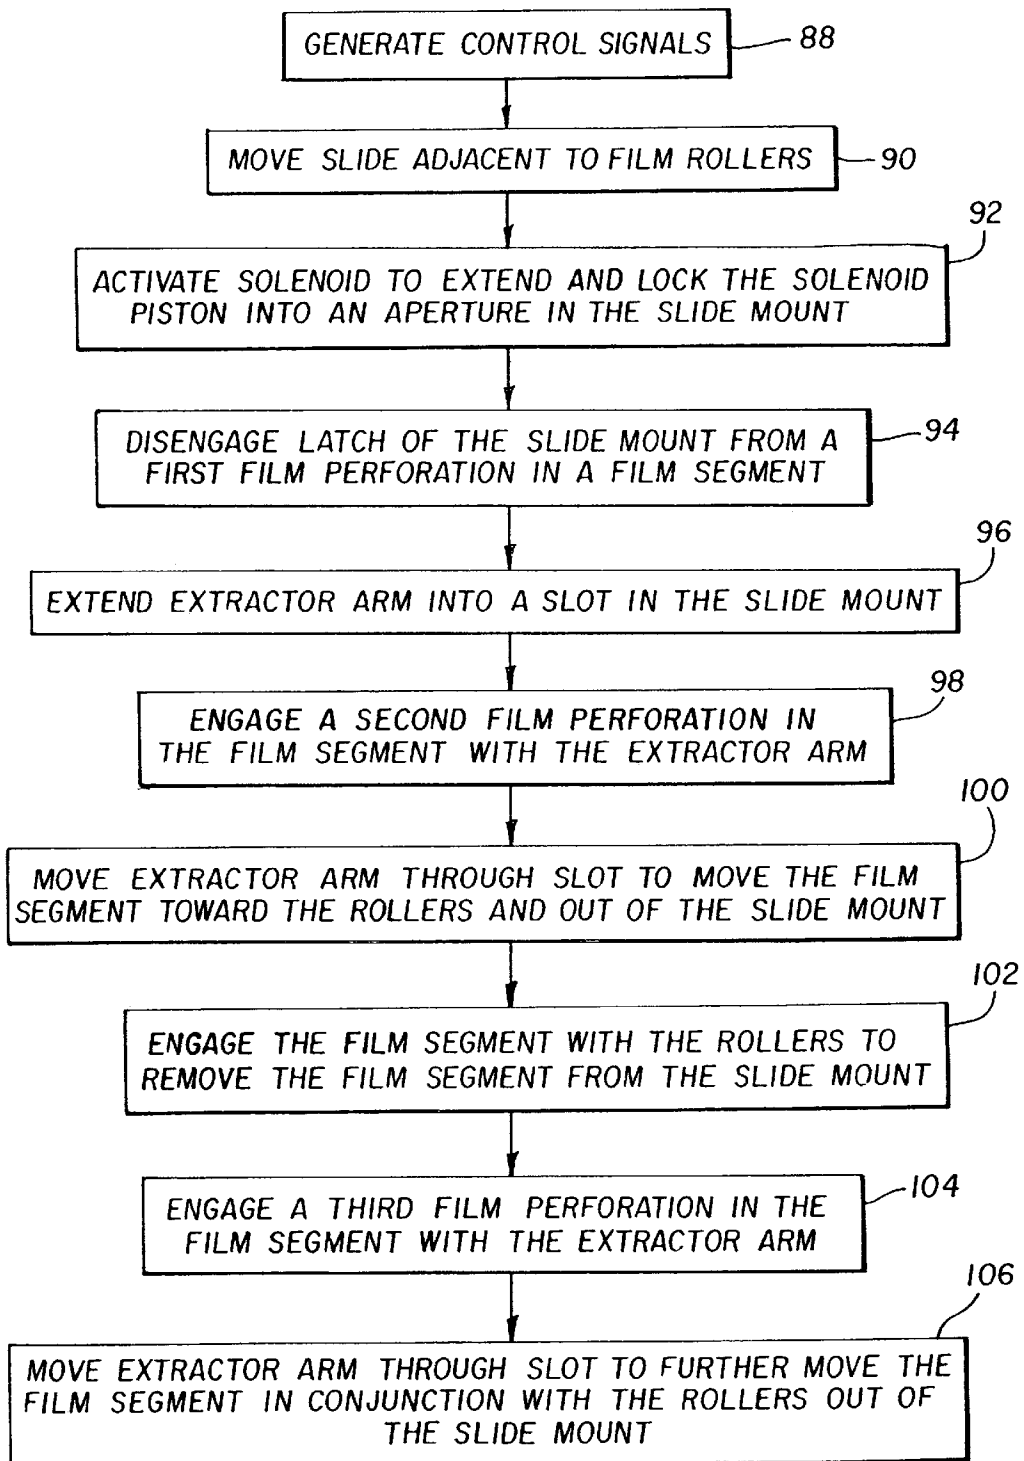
GENERATE CONTROL SIGNALS
88

MOVE SLIDE ADJACENT TO FILM ROLLERS
90

92
ACTIVATE SOLENOID TO EXTEND AND LOCK THE SOLENOID PISTON INTO AN APERTURE IN THE SLIDE MOUNT

DISENGAGE LATCH OF THE SLIDE MOUNT FROM A FIRST FILM PERFORATION IN A FILM SEGMENT
94

96
EXTEND EXTRACTOR ARM INTO A SLOT IN THE SLIDE MOUNT

98
ENGAGE A SECOND FILM PERFORATION IN THE FILM SEGMENT WITH THE EXTRACTOR ARM

100
MOVE EXTRACTOR ARM THROUGH SLOT TO MOVE THE FILM SEGMENT TOWARD THE ROLLERS AND OUT OF THE SLIDE MOUNT

102
ENGAGE THE FILM SEGMENT WITH THE ROLLERS TO REMOVE THE FILM SEGMENT FROM THE SLIDE MOUNT

ENGAGE A THIRD FILM PERFORATION IN THE FILM SEGMENT WITH THE EXTRACTOR ARM
104

106
MOVE EXTRACTOR ARM THROUGH SLOT TO FURTHER MOVE THE FILM SEGMENT IN CONJUNCTION WITH THE ROLLERS OUT OF THE SLIDE MOUNT